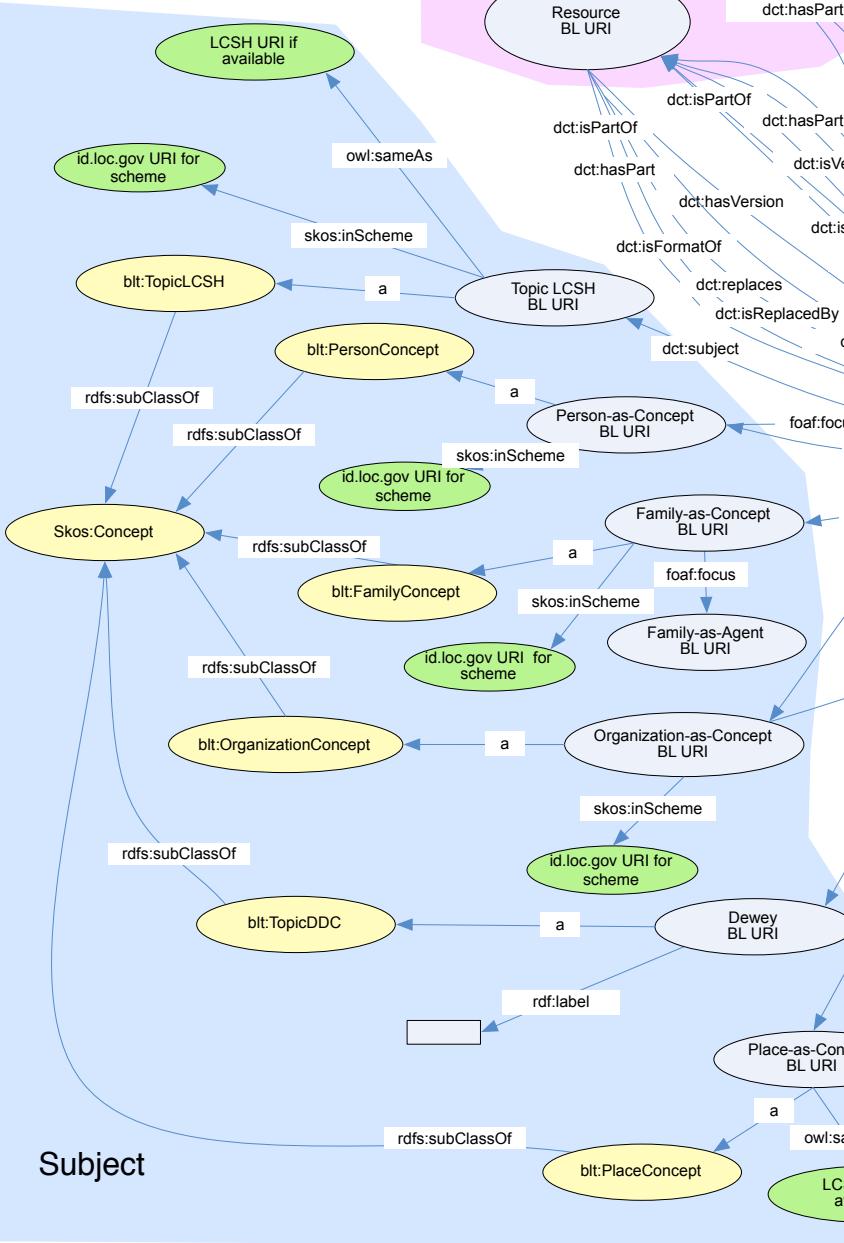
Resource
BL URI

dct:hasPart

LCSH URI if available

owl:sameAs

id.loc.gov URI for scheme

skos:inScheme

dct:isPartOf

dct:hasPart

dct:isPartOf

dct:isVe

dct:hasPart

dct:hasVersion

dct:is

dct:isFormatOf

dct:replaces

dct:isReplacedBy

blt:TopicLCSH

a

Topic LCSH
BL URI

dct:subject

blt:PersonConcept

rdfs:subClassOf

a

Person-as-Concept
BL URI

foaf:focu

rdfs:subClassOf

skos:inScheme

id.loc.gov URI for scheme

Skos:Concept

Family-as-Concept
BL URI

rdfs:subClassOf

a

blt:FamilyConcept

foaf:focus

skos:inScheme

Family-as-Agent
BL URI

rdfs:subClassOf

id.loc.gov URI for scheme

blt:OrganizationConcept

a

Organization-as-Concept
BL URI

skos:inScheme

rdfs:subClassOf

id.loc.gov URI for scheme

blt:TopicDDC

a

Dewey
BL URI

rdf:label

Place-as-Con
BL URI

a

owl:sa

rdfs:subClassOf

Subject

blt:PlaceConcept

LC
a